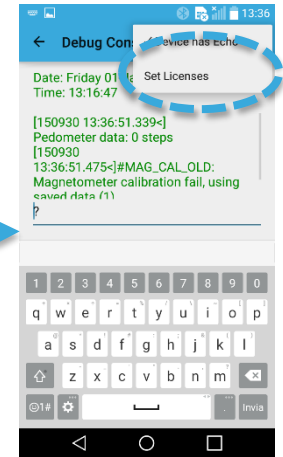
13:36

Debug Con

Device has Echo

Set Licenses

Date: Friday 01
Time: 13:16:47

[150930 13:36:51.339<]
Pedometer data: 0 steps
[150930 13:36:51.475<]#MAG_CAL_OLD: Magnetometer calibration fail, using saved data (1)

?

1 2 3 4 5 6 7 8 9 0
q w e r t y u i o p
a s d f g h j k l
z x c v b n m
Invia